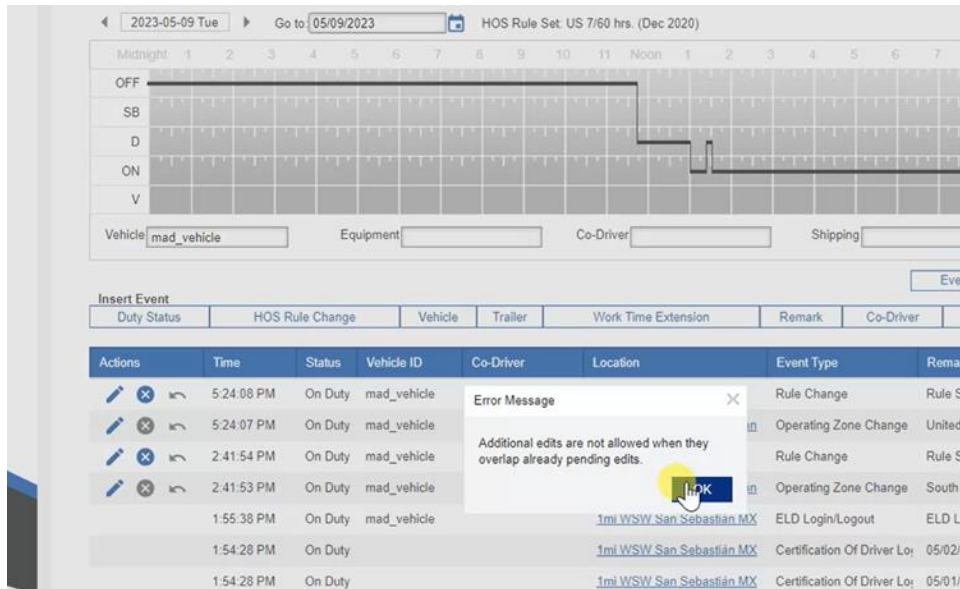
◀ 2023-05-09 Tue ▶ Go to: 05/09/2023 HOS Rule Set: US 7/60 hrs. (Dec 2020)

Midnight 1 2 3 4 5 6 7 8 9 10 11 Noon 1 2 3 4 5 6 7

OFF
SB
D
ON
V

Vehicle mad_vehicle Equipment Co-Driver Shipping

Eve

Insert Event

| Duty Status | HOS Rule Change | Vehicle | Trailer | Work Time Extension | Remark | Co-Driver |
|---|---|---|---|---|---|---|

| Actions | Time | Status | Vehicle ID | Co-Driver | Location | Event Type | Rema |
|---|---|---|---|---|---|---|---|
| | 5:24:08 PM | On Duty | mad_vehicle | | | Rule Change | Rule S |
| | 5:24:07 PM | On Duty | mad_vehicle | | n | Operating Zone Change | United |
| | 2:41:54 PM | On Duty | mad_vehicle | | | Rule Change | Rule S |
| | 2:41:53 PM | On Duty | mad_vehicle | | n | Operating Zone Change | South |
| | 1:55:38 PM | On Duty | mad_vehicle | | 1mi WSW San Sebastián MX | ELD Login/Logout | ELD L |
| | 1:54:28 PM | On Duty | | | 1mi WSW San Sebastián MX | Certification Of Driver Lo | 05/02/ |
| | 1:54:28 PM | On Duty | | | 1mi WSW San Sebastián MX | Certification Of Driver Lo | 05/01/ |

Error Message

Additional edits are not allowed when they overlap already pending edits.

OK